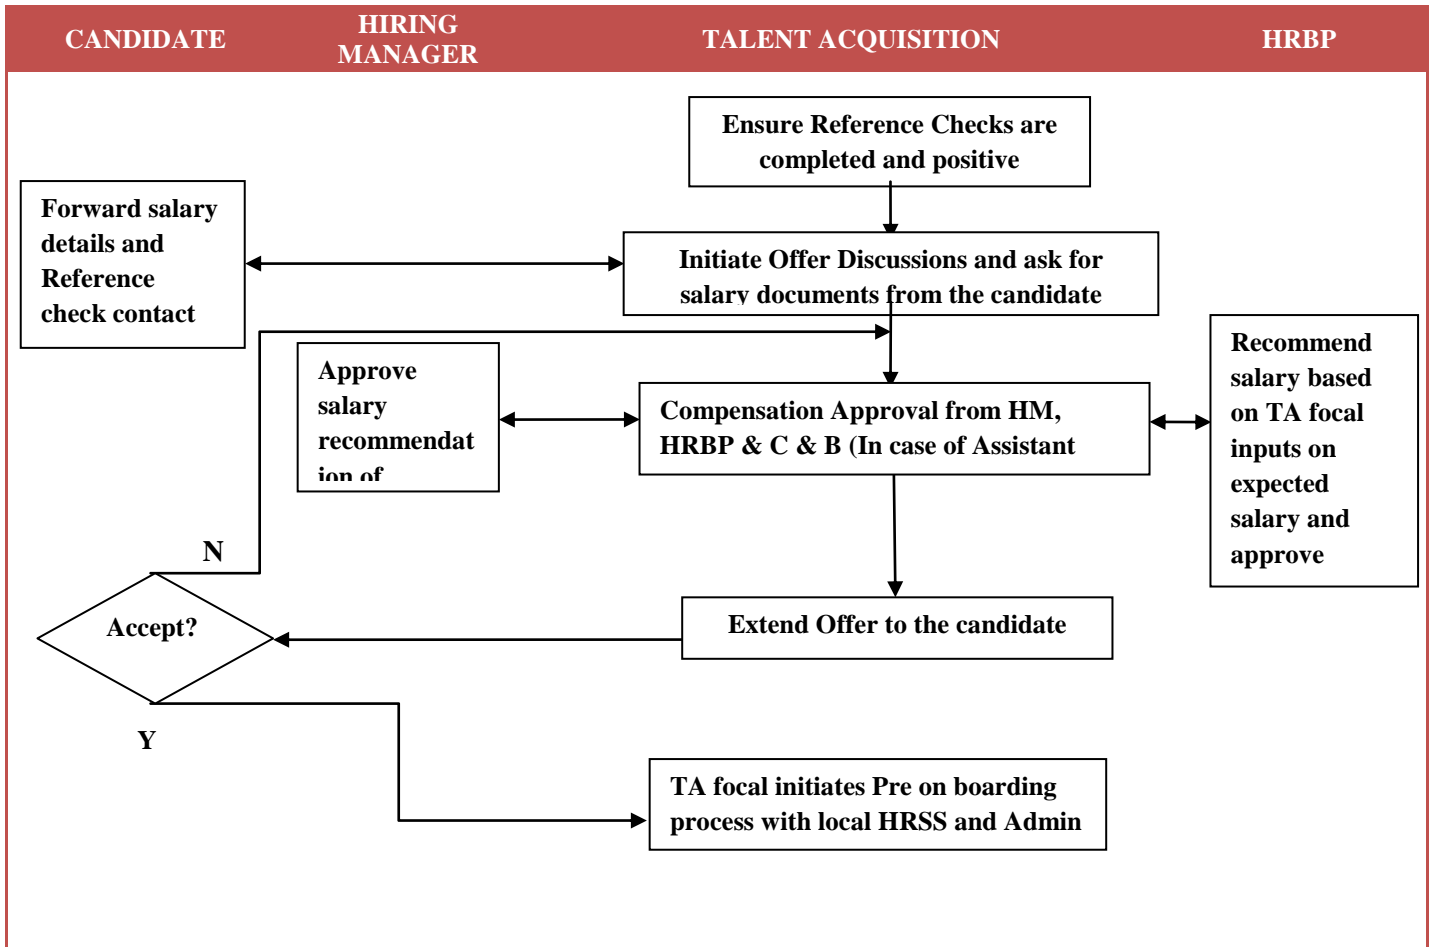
CANDIDATE

HIRING MANAGER

TALENT ACQUISITION

HRBP

Ensure Reference Checks are completed and positive

Forward salary details and Reference check contact

Initiate Offer Discussions and ask for salary documents from the candidate

Approve salary recommendation of

Compensation Approval from HM, HRBP & C & B (In case of Assistant

Recommend salary based on TA focal inputs on expected salary and approve

N

Accept?

Extend Offer to the candidate

Y

TA focal initiates Pre on boarding process with local HRSS and Admin